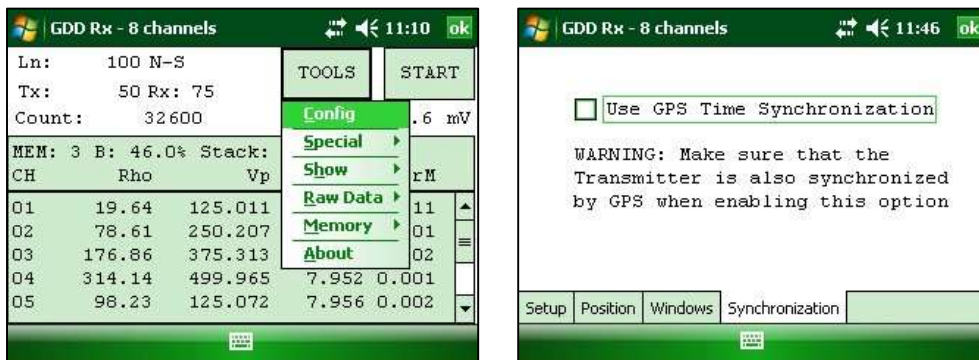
GDD Rx - 8 channels 11:10 ok

Ln: 100 N-S
Tx: 50 Rx: 75
Count: 32600

TOOLS START

Config
Special
Show
Raw Data
Memory
About

.6 mV

MEM: 3 B: 46.0% Stack:

| CH | Rho | Vp | | rM |
|---|---|---|---|---|
| 01 | 19.64 | 125.011 | | 11 |
| 02 | 78.61 | 250.207 | | 01 |
| 03 | 176.86 | 375.313 | | 02 |
| 04 | 314.14 | 499.965 | 7.952 | 0.001 |
| 05 | 98.23 | 125.072 | 7.956 | 0.002 |

GDD Rx - 8 channels 11:46 ok

Use GPS Time Synchronization

WARNING: Make sure that the Transmitter is also synchronized by GPS when enabling this option

Setup Position Windows Synchronization